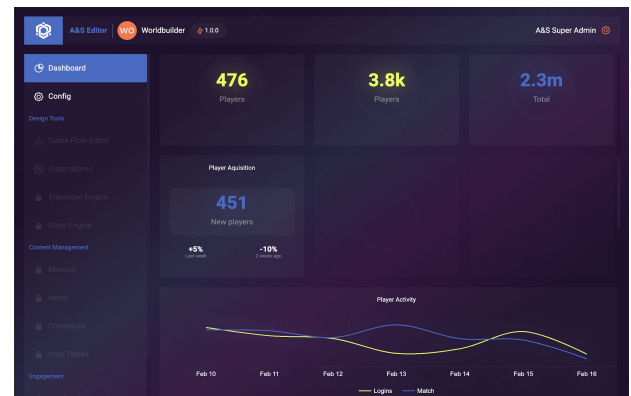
A&S Editor WO Worldbuilder 1.0.0 A&S Super Admin

Dashboard
Config
Design Tools
Game Flow Editor
Automations
Transition Engine
Quick Engine
Content Management
Missions
Items
Currencies
Drop Tables
Engagement

476
Players

3.8k
Players

2.3m
Total

Player Aquisition
451
New players
+5%
Last week
-10%
2 weeks ago

Player Activity
Feb 10 Feb 11 Feb 12 Feb 13 Feb 14 Feb 15 Feb 16
Logins Match